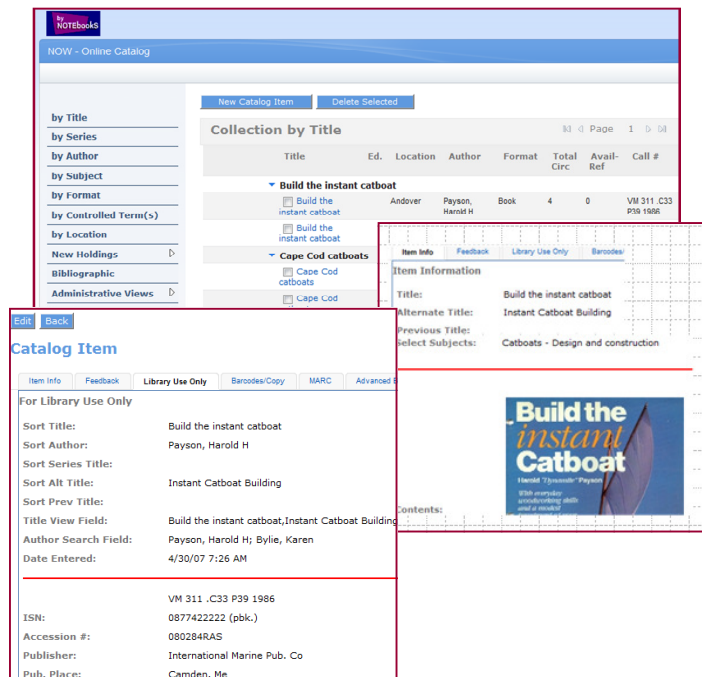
by NOTEbookS

NOW - Online Catalog

by Title
by Series
by Author
by Subject
by Format
by Controlled Term(s)
by Location
New Holdings
Bibliographic
Administrative Views

New Catalog Item Delete Selected

Collection by Title

Page 1

| Title | Ed. | Location | Author | Format | Total Circ | Avail-Ref | Call # |
|---|---|---|---|---|---|---|---|
| Build the instant catboat | | | | | | | |
| Build the instant catboat | | Andover | Payson, Harold H | Book | 4 | 0 | VM 311 .C33 P39 1986 |
| Build the instant catboat | | | | | | | |
| Cape Cod catboats | | | | | | | |
| Cape Cod catboats | | | | | | | |
| Cape Cod | | | | | | | |

Item Info Feedback Library Use Only Barcodes/

Item Information

Title: Build the instant catboat
Alternate Title: Instant Catboat Building
Previous Title:
Select Subjects: Catboats - Design and construction

Build the instant Catboat
Harold "Dynamite" Payson
With everyday woodworking skills and a modest

Contents:

Edit Back

Catalog Item

Item Info Feedback Library Use Only Barcodes/Copy MARC Advanced B

For Library Use Only

Sort Title: Build the instant catboat
Sort Author: Payson, Harold H
Sort Series Title:
Sort Alt Title: Instant Catboat Building
Sort Prev Title:
Title View Field: Build the instant catboat,Instant Catboat Building
Author Search Field: Payson, Harold H; Bylie, Karen
Date Entered: 4/30/07 7:26 AM

VM 311 .C33 P39 1986
ISN: 0877422222 (pbk.)
Accession #: 080284RAS
Publisher: International Marine Pub. Co
Pub. Place: Camden, Me